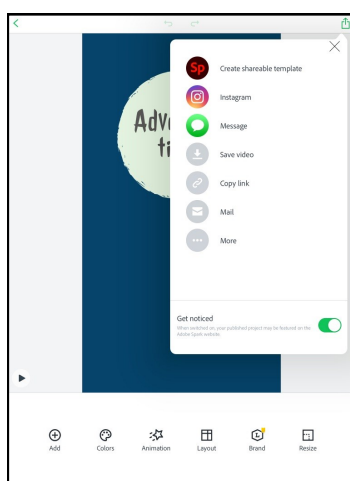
Adv
ti

Sp Create shareable template

Instagram

Message

Save video

Copy link

Mail

More

Get noticed

When switched on, your published project may be featured on the Adobe Spark website

Add

Colors

Animation

Layout

Brand

Resize